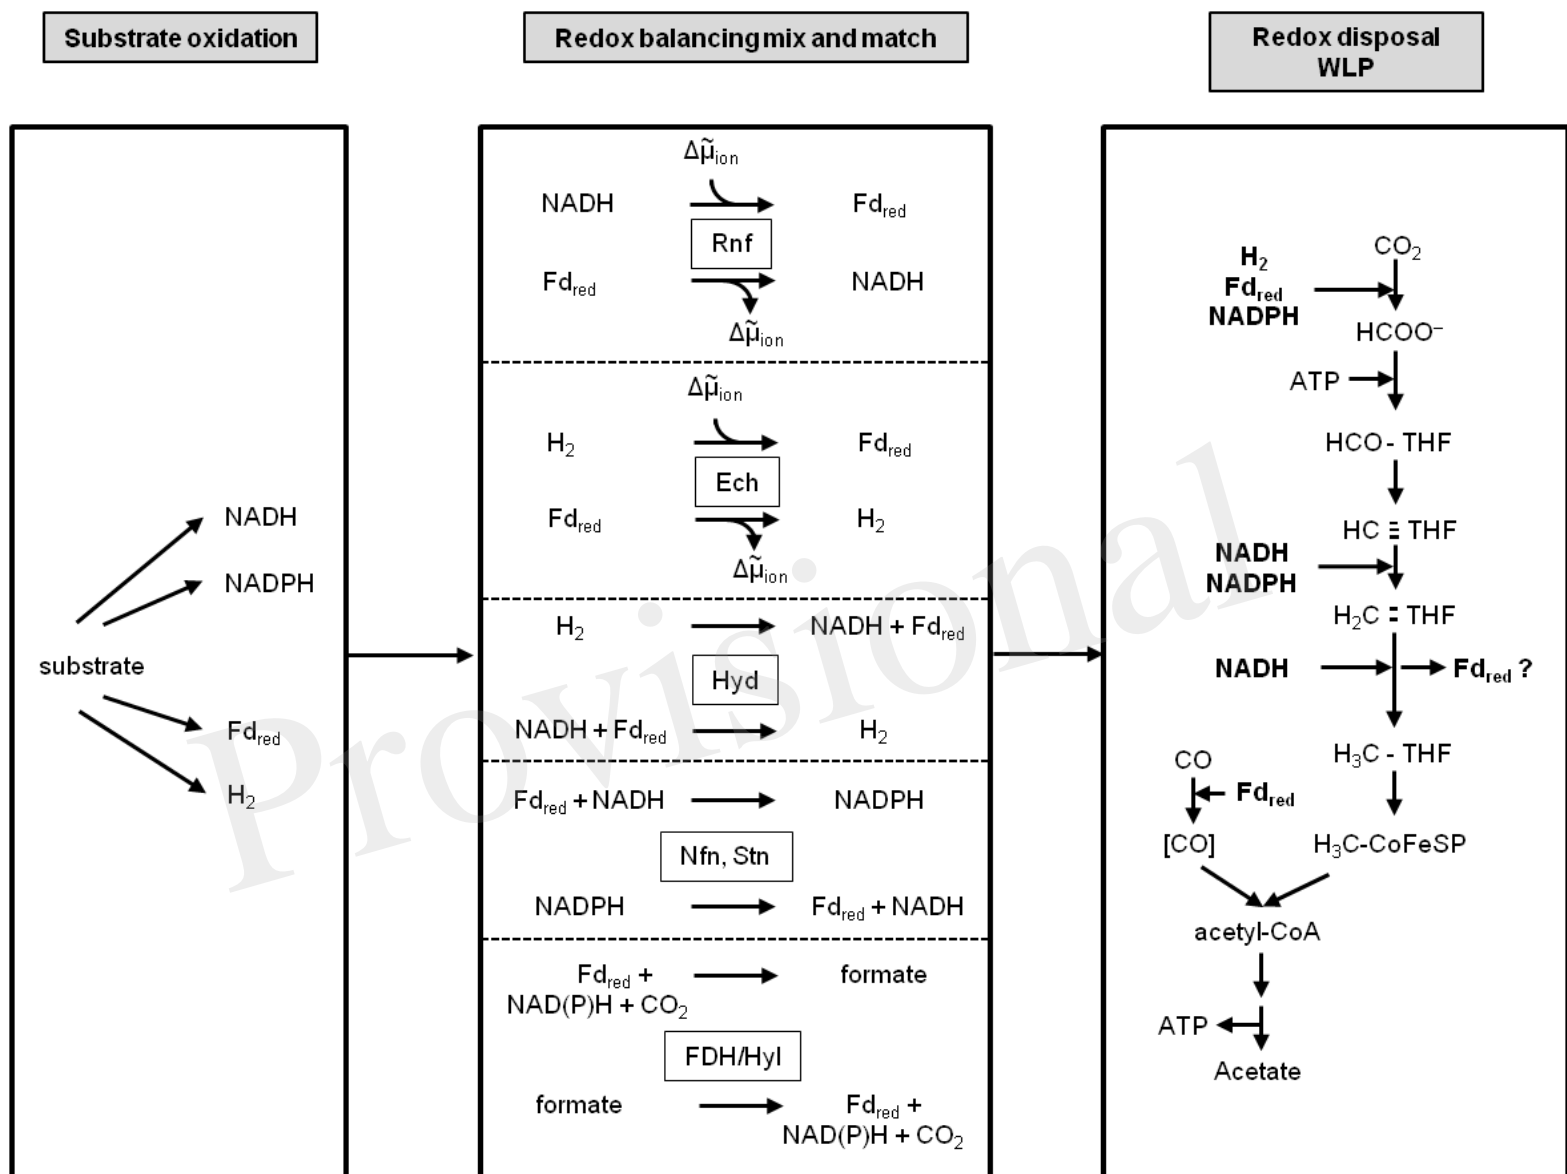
Substrate oxidation

Redox balancing mix and match

Redox disposal WLP

substrate

NADH

NADPH

$Fd_{red}$

$H_2$

$\Delta\tilde{\mu}_{ion}$

NADH → $Fd_{red}$

Rnf

$Fd_{red}$ → NADH

$\Delta\tilde{\mu}_{ion}$

$\Delta\tilde{\mu}_{ion}$

$H_2$ → $Fd_{red}$

Ech

$Fd_{red}$ → $H_2$

$\Delta\tilde{\mu}_{ion}$

$H_2$ → NADH + $Fd_{red}$

Hyd

NADH + $Fd_{red}$ → $H_2$

$Fd_{red}$ + NADH → NADPH

Nfn, Stn

NADPH → $Fd_{red}$ + NADH

$Fd_{red}$ + NAD(P)H + $CO_2$ → formate

FDH/Hyl

formate → $Fd_{red}$ + NAD(P)H + $CO_2$

$CO_2$

$H_2$
$Fd_{red}$
NADPH

$HCOO^-$

ATP

HCO - THF

HC ≡ THF

NADH
NADPH

$H_2C$ = THF

NADH

$Fd_{red}$ ?

$H_3C$ - THF

CO

$Fd_{red}$

[CO]

$H_3C$-CoFeSP

acetyl-CoA

ATP

Acetate

Provisional